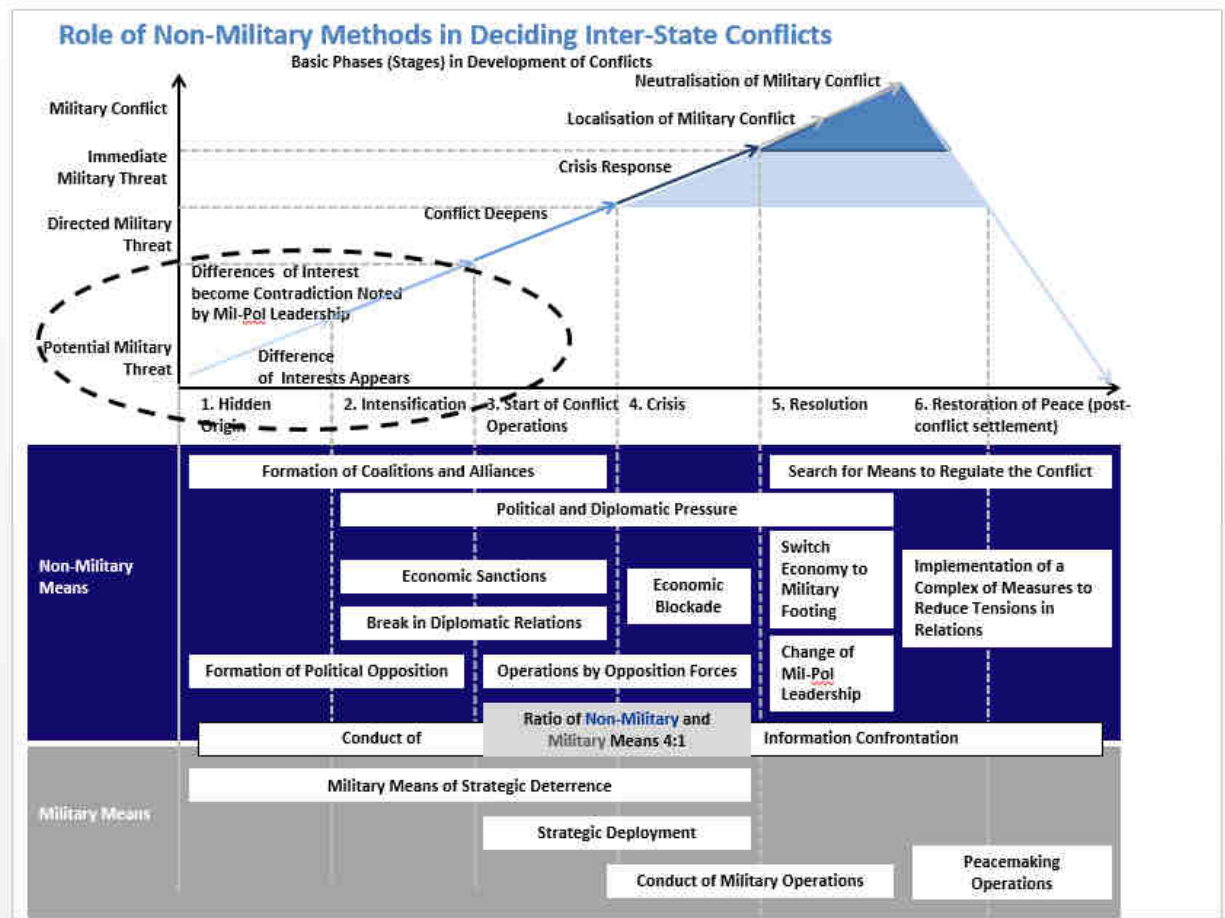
Role of Non-Military Methods in Deciding Inter-State Conflicts

Basic Phases (Stages) in Development of Conflicts

Military Conflict

Immediate Military Threat

Directed Military Threat

Potential Military Threat

Neutralisation of Military Conflict

Localisation of Military Conflict

Crisis Response

Conflict Deepens

Differences of Interest become Contradiction Noted by Mil-Pol Leadership

Difference of Interests Appears

1. Hidden Origin

2. Intensification

3. Start of Conflict Operations

4. Crisis

5. Resolution

6. Restoration of Peace (post-conflict settlement)

Non-Military Means

Formation of Coalitions and Alliances

Search for Means to Regulate the Conflict

Political and Diplomatic Pressure

Economic Sanctions

Economic Blockade

Switch Economy to Military Footing

Implementation of a Complex of Measures to Reduce Tensions in Relations

Break in Diplomatic Relations

Formation of Political Opposition

Operations by Opposition Forces

Change of Mil-Pol Leadership

Ratio of Non-Military and Military Means 4:1

Conduct of

Information Confrontation

Military Means

Military Means of Strategic Deterrence

Strategic Deployment

Conduct of Military Operations

Peacemaking Operations